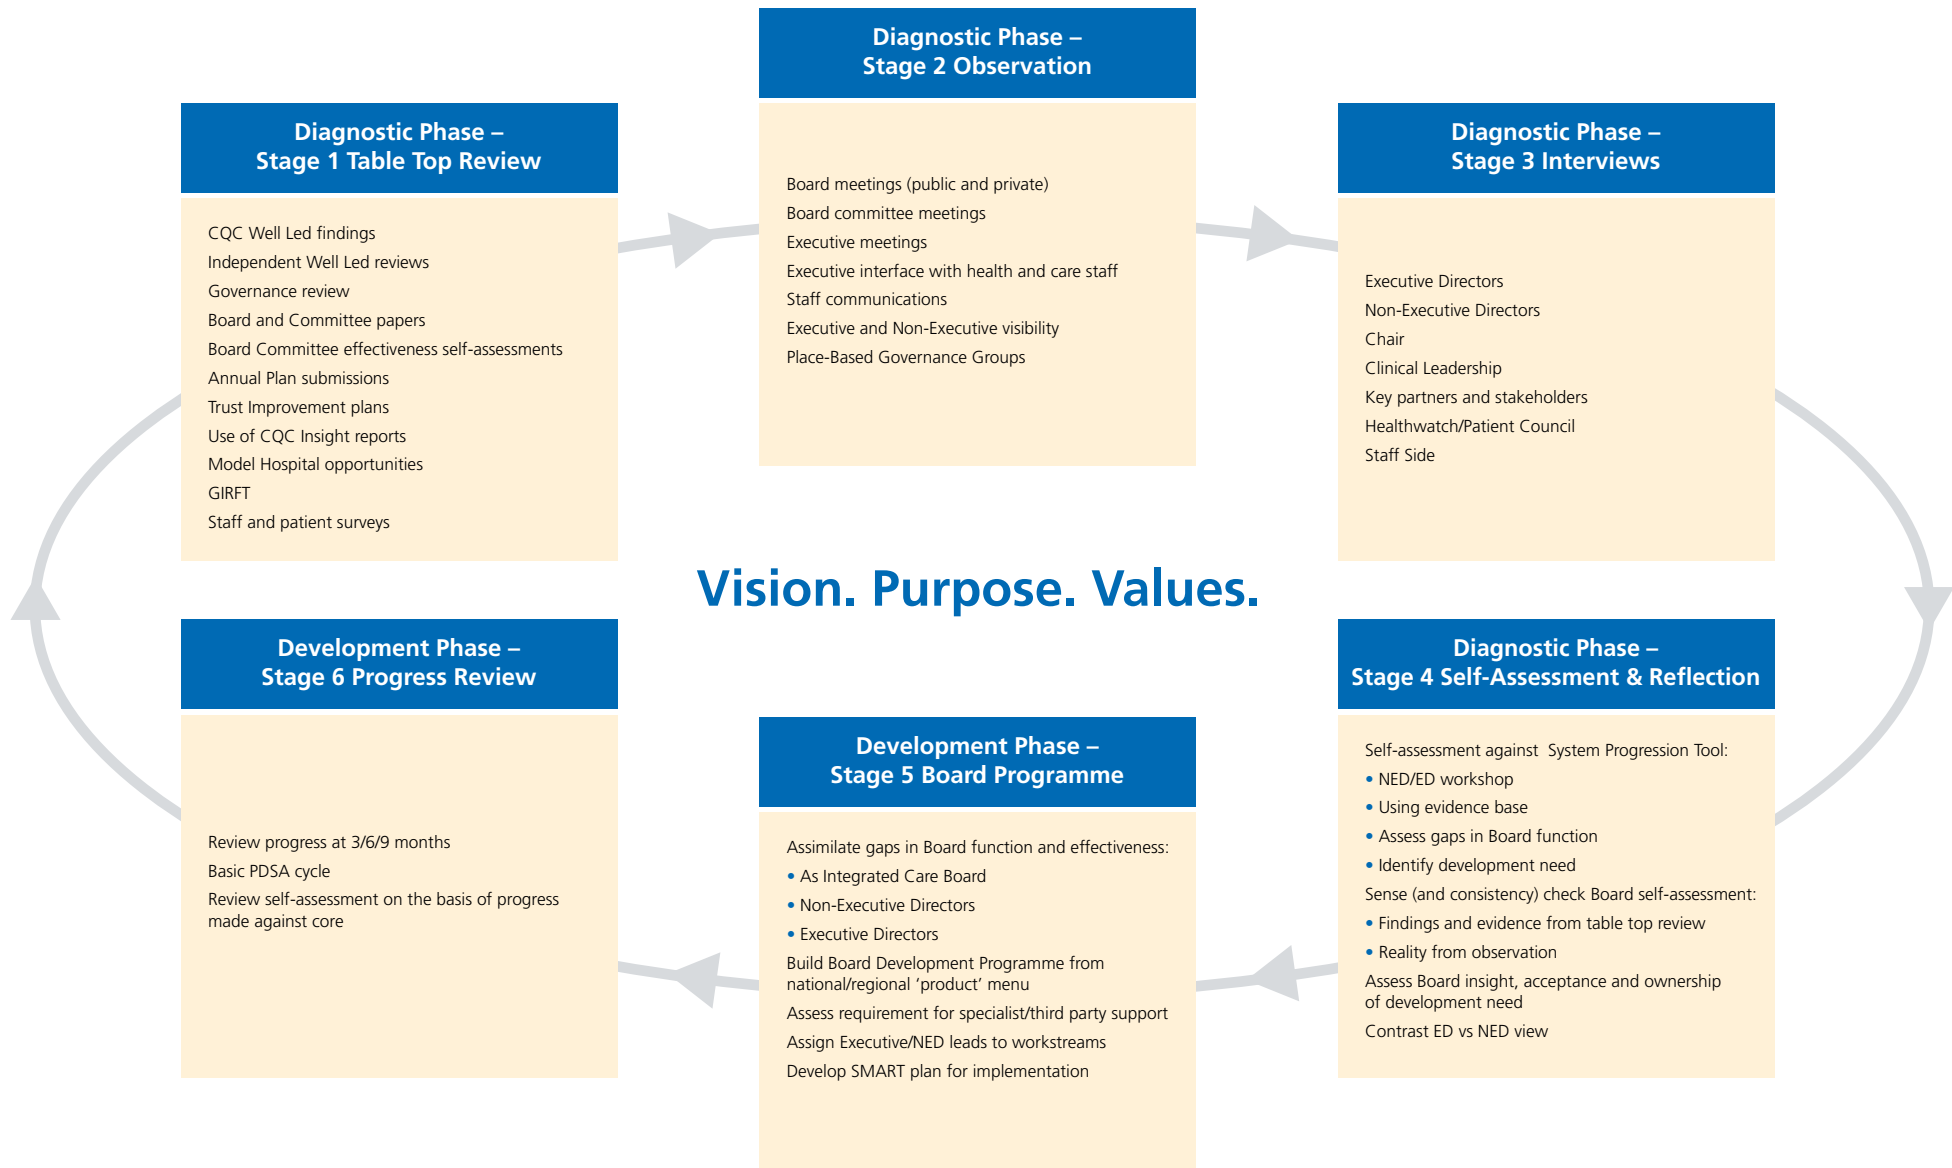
Diagnostic Phase – Stage 1 Table Top Review

CQC Well Led findings
Independent Well Led reviews
Governance review
Board and Committee papers
Board Committee effectiveness self-assessments
Annual Plan submissions
Trust Improvement plans
Use of CQC Insight reports
Model Hospital opportunities
GIRFT
Staff and patient surveys

Diagnostic Phase – Stage 2 Observation

Board meetings (public and private)
Board committee meetings
Executive meetings
Executive interface with health and care staff
Staff communications
Executive and Non-Executive visibility
Place-Based Governance Groups

Diagnostic Phase – Stage 3 Interviews

Executive Directors
Non-Executive Directors
Chair
Clinical Leadership
Key partners and stakeholders
Healthwatch/Patient Council
Staff Side

Vision. Purpose. Values.

Diagnostic Phase – Stage 4 Self-Assessment & Reflection

Self-assessment against System Progression Tool:
• NED/ED workshop
• Using evidence base
• Assess gaps in Board function
• Identify development need
Sense (and consistency) check Board self-assessment:
• Findings and evidence from table top review
• Reality from observation
Assess Board insight, acceptance and ownership of development need
Contrast ED vs NED view

Development Phase – Stage 5 Board Programme

Assimilate gaps in Board function and effectiveness:
• As Integrated Care Board
• Non-Executive Directors
• Executive Directors
Build Board Development Programme from national/regional ‘product’ menu
Assess requirement for specialist/third party support
Assign Executive/NED leads to workstreams
Develop SMART plan for implementation

Development Phase – Stage 6 Progress Review

Review progress at 3/6/9 months
Basic PDSA cycle
Review self-assessment on the basis of progress made against core